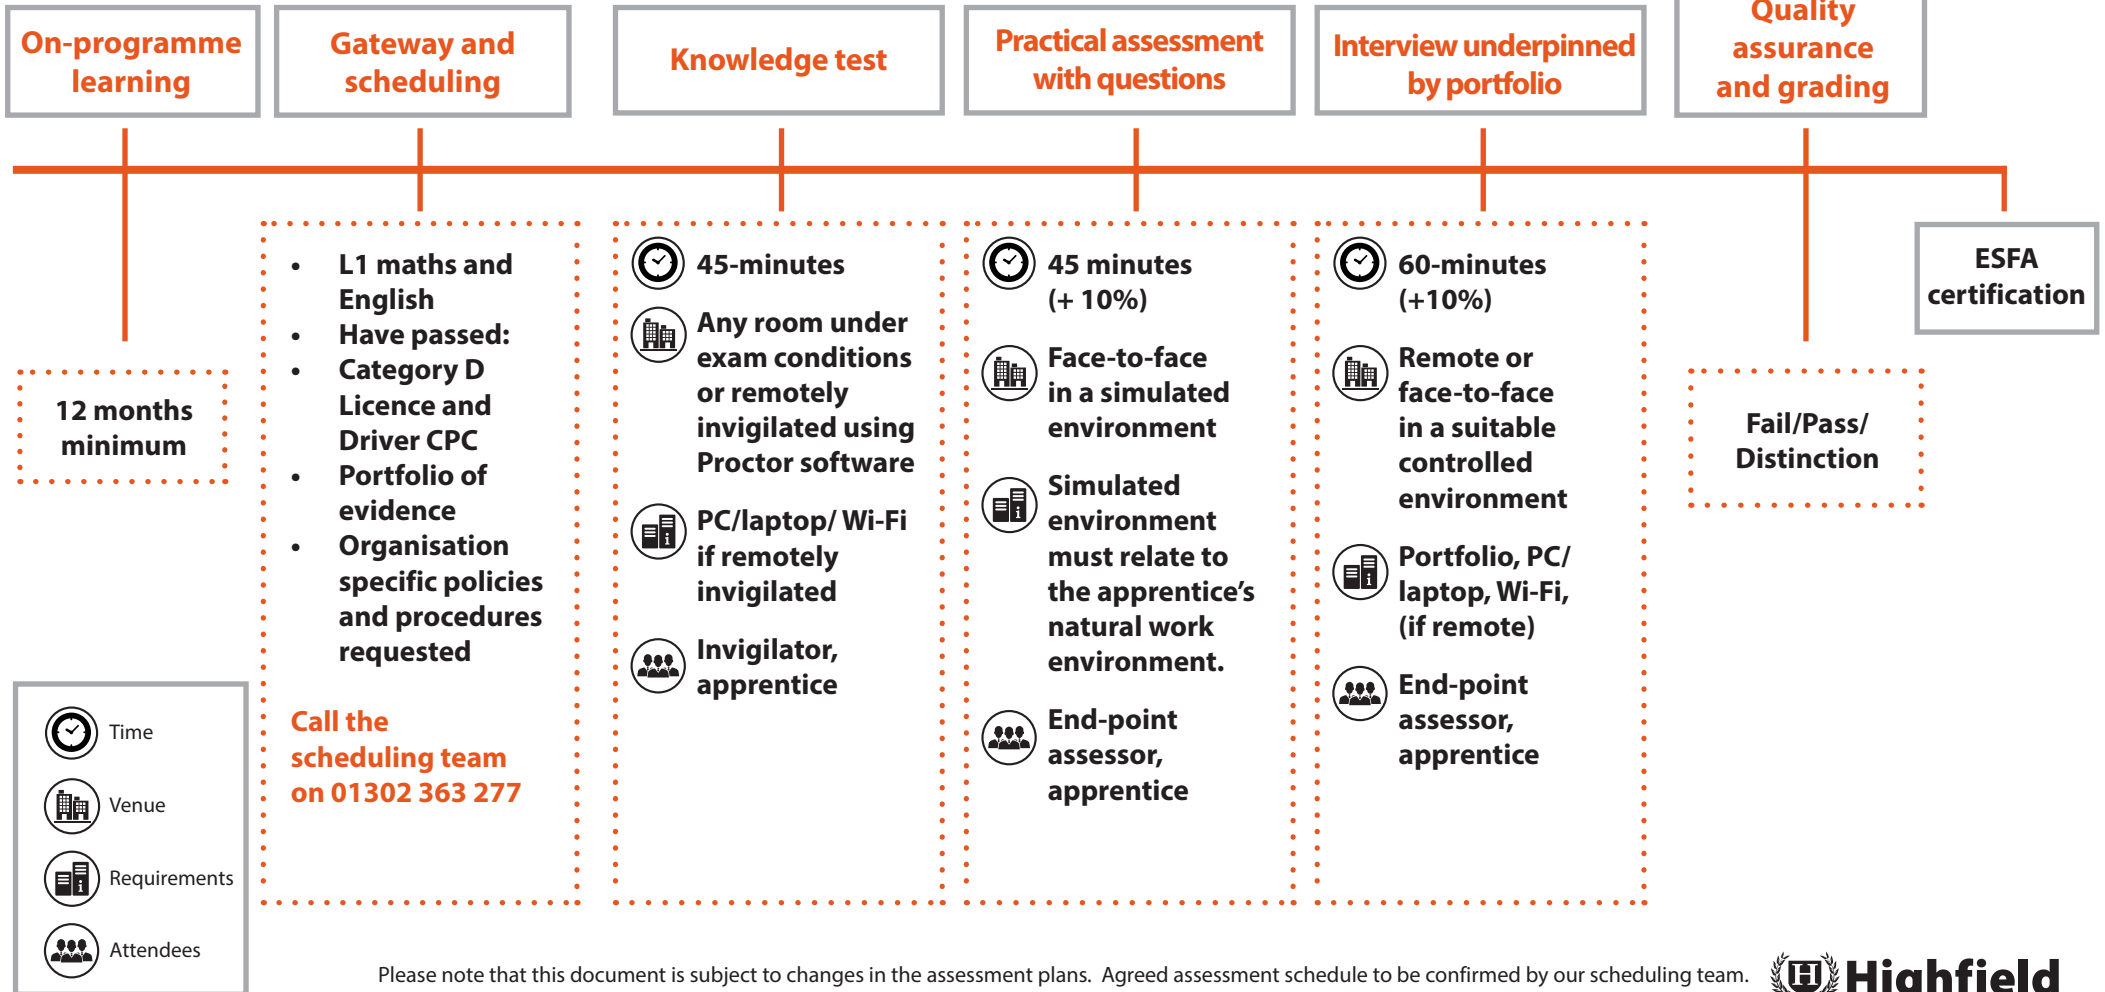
On-programme learning

Gateway and scheduling

Knowledge test

Practical assessment with questions

Interview underpinned by portfolio

Quality assurance and grading

ESFA certification

12 months minimum

- L1 maths and English
- Have passed:
- Category D Licence and Driver CPC
- Portfolio of evidence
- Organisation specific policies and procedures requested

Call the scheduling team on 01302 363 277

45-minutes

Any room under exam conditions or remotely invigilated using Proctor software

PC/laptop/ Wi-Fi if remotely invigilated

Invigilator, apprentice

45 minutes (+ 10%)

Face-to-face in a simulated environment

Simulated environment must relate to the apprentice's natural work environment.

End-point assessor, apprentice

60-minutes (+10%)

Remote or face-to-face in a suitable controlled environment

Portfolio, PC/ laptop, Wi-Fi, (if remote)

End-point assessor, apprentice

Fail/Pass/ Distinction

Time

Venue

Requirements

Attendees

Please note that this document is subject to changes in the assessment plans. Agreed assessment schedule to be confirmed by our scheduling team.

Highfield